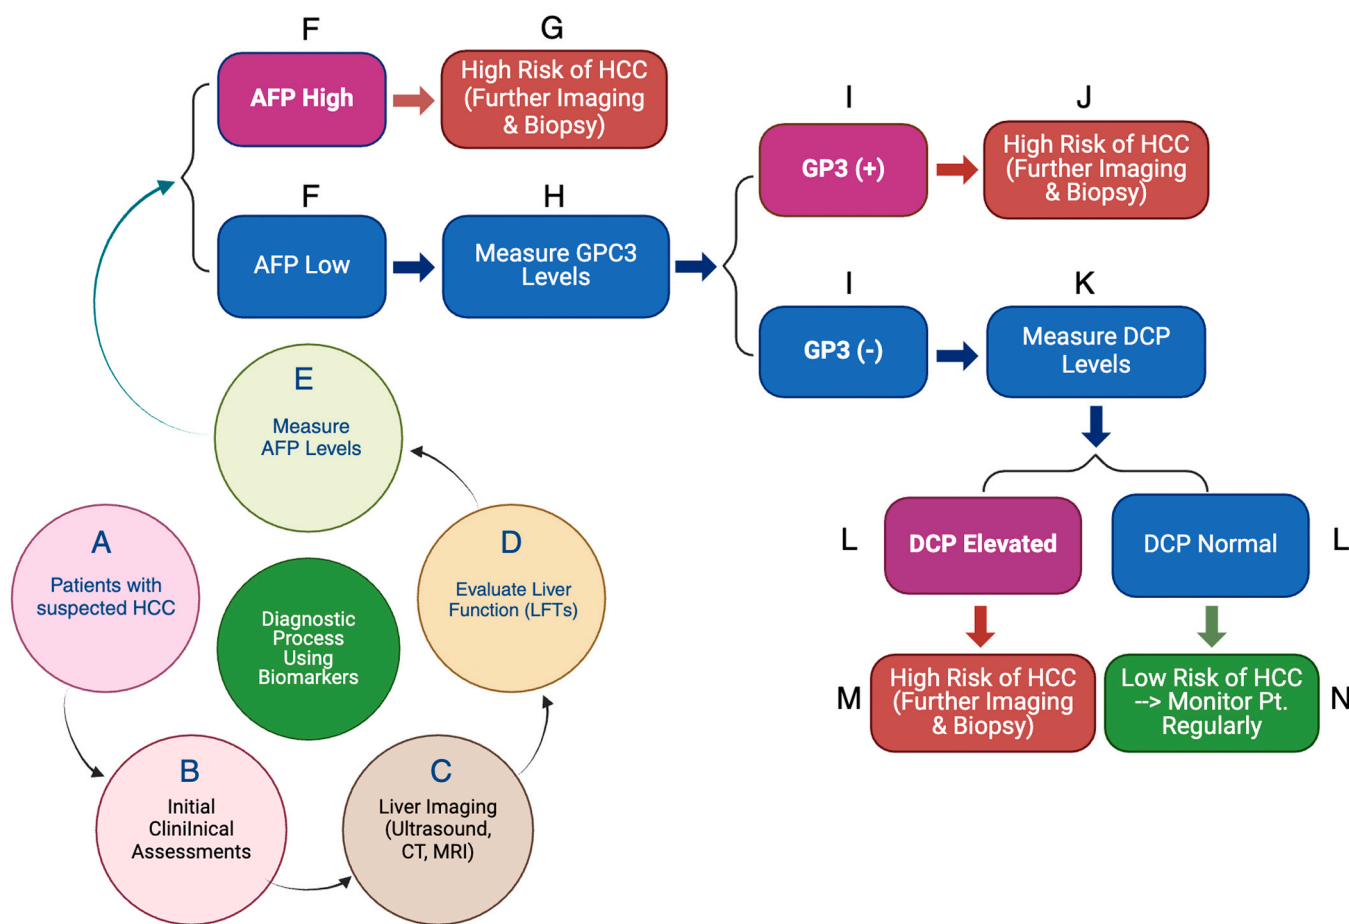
F
AFP High

G
High Risk of HCC (Further Imaging & Biopsy)

F
AFP Low

H
Measure GPC3 Levels

I
GP3 (+)

J
High Risk of HCC (Further Imaging & Biopsy)

I
GP3 (-)

K
Measure DCP Levels

L
DCP Elevated

DCP Normal
L

M
High Risk of HCC (Further Imaging & Biopsy)

Low Risk of HCC --> Monitor Pt. Regularly
N

E
Measure AFP Levels

A
Patients with suspected HCC

Diagnostic Process Using Biomarkers

D
Evaluate Liver Function (LFTs)

B
Initial Clinilnical Assessments

C
Liver Imaging (Ultrasound, CT, MRI)